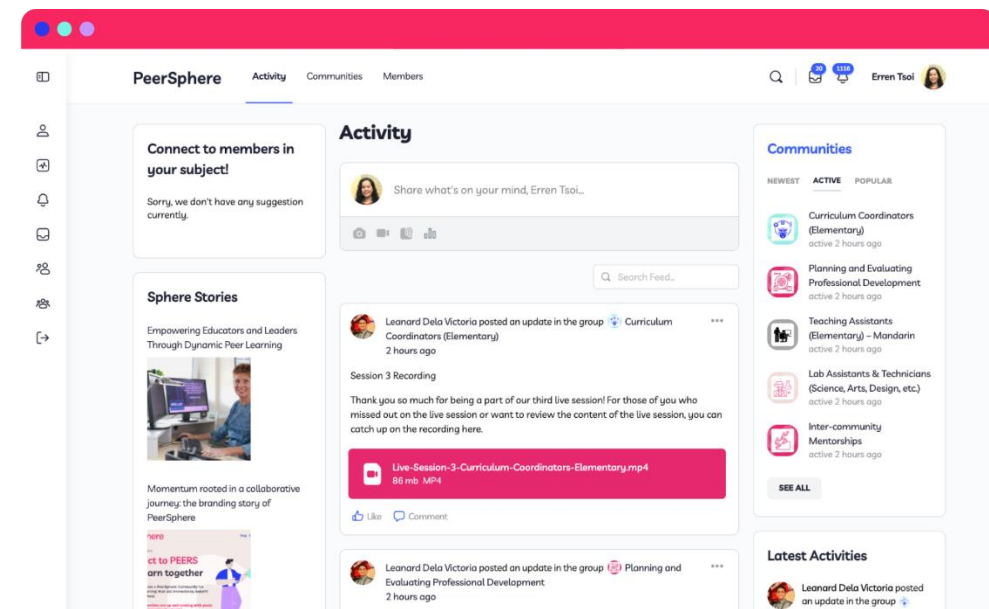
PeerSphere Activity Communities Members

30 1338 Erren Tsoi

Connect to members in your subject!

Sorry, we don't have any suggestion currently.

Sphere Stories

Empowering Educators and Leaders Through Dynamic Peer Learning

Momentum rooted in a collaborative journey: the branding story of PeerSphere

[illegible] ct to PEERS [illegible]rn together

Activity

Share what's on your mind, Erren Tsoi...

Search Feed...

Leonard Dela Victoria posted an update in the group Curriculum Coordinators (Elementary)
2 hours ago

Session 3 Recording

Thank you so much for being a part of our third live session! For those of you who missed out on the live session or want to review the content of the live session, you can catch up on the recording here.

Live-Session-3-Curriculum-Coordinators-Elementary.mp4
86 mb MP4

Like Comment

Leonard Dela Victoria posted an update in the group Planning and Evaluating Professional Development
2 hours ago

Communities

NEWEST ACTIVE POPULAR

Curriculum Coordinators (Elementary)
active 2 hours ago

Planning and Evaluating Professional Development
active 2 hours ago

Teaching Assistants (Elementary) – Mandarin
active 2 hours ago

Lab Assistants & Technicians (Science, Arts, Design, etc.)
active 2 hours ago

Inter-community Mentorships
active 2 hours ago

SEE ALL

Latest Activities

Leonard Dela Victoria posted an update in the group